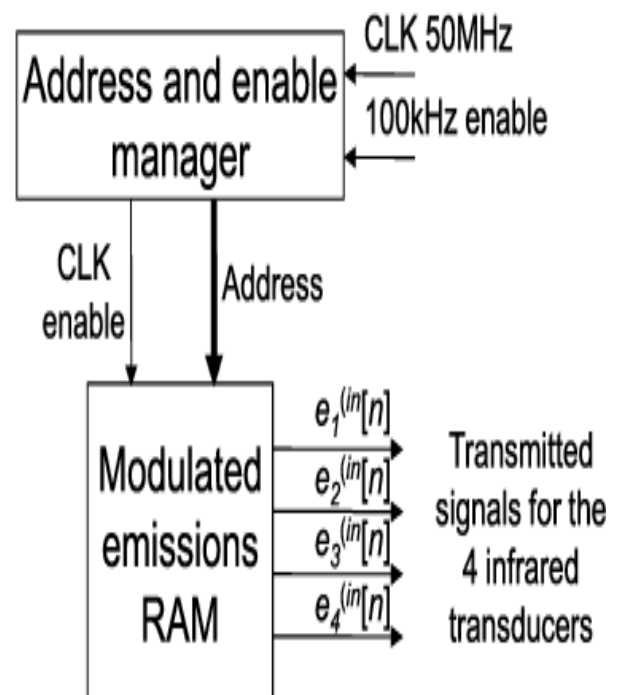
CLK 50MHz

Address and enable manager

100kHz enable

CLK enable

Address

Modulated emissions RAM

$e_1^{(in}[n]$

$e_2^{(in}[n]$

$e_3^{(in}[n]$

$e_4^{(in}[n]$

Transmitted signals for the 4 infrared transducers